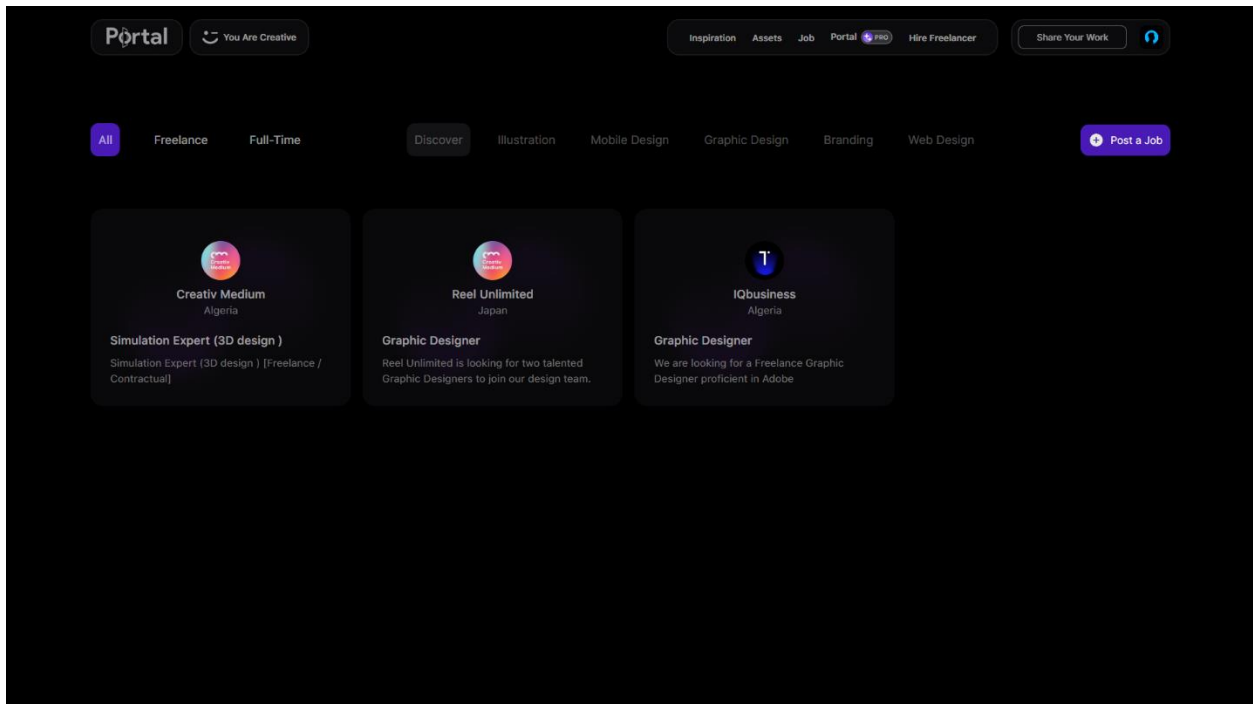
Portal

You Are Creative

Inspiration Assets Job Portal PRO Hire Freelancer

Share Your Work

All Freelance Full-Time

Discover Illustration Mobile Design Graphic Design Branding Web Design

Post a Job

Creativ Medium
Creativ Medium
Algeria
Simulation Expert (3D design )
Simulation Expert (3D design ) [Freelance / Contractual]

Creativ Medium
Reel Unlimited
Japan
Graphic Designer
Reel Unlimited is looking for two talented Graphic Designers to join our design team.

IQbusiness
Algeria
Graphic Designer
We are looking for a Freelance Graphic Designer proficient in Adobe